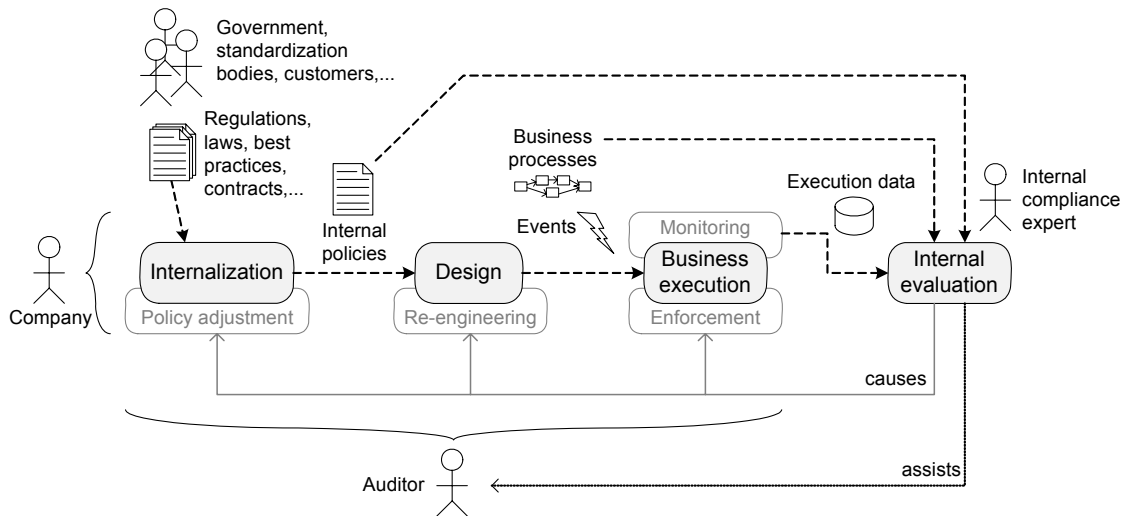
Government, standardization bodies, customers,...

Regulations, laws, best practices, contracts,...

Internal policies

Business processes

Events

Execution data

Internal compliance expert

Company

Internalization

Policy adjustment

Design

Re-engineering

Monitoring

Business execution

Enforcement

Internal evaluation

causes

assists

Auditor